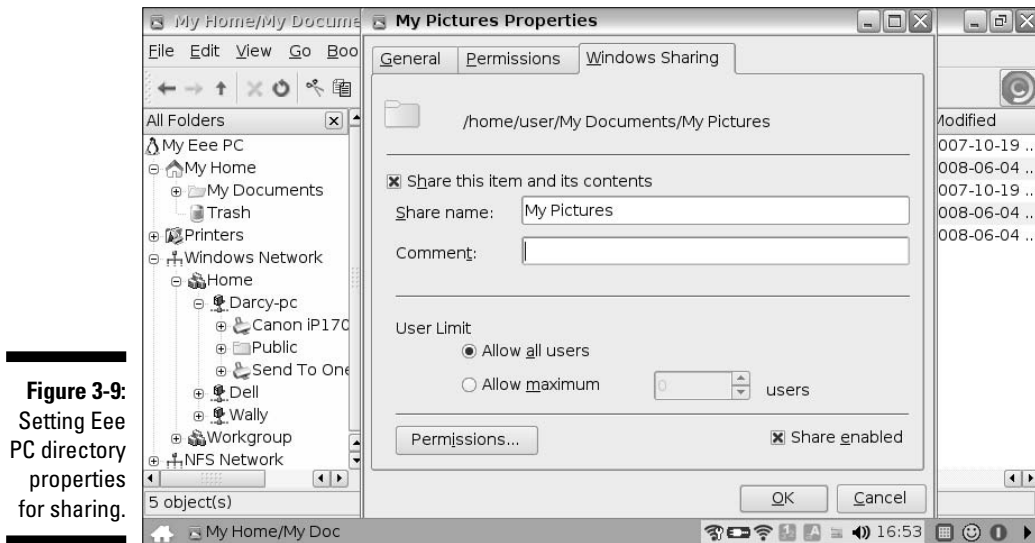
Figure 3-9: Setting Eee PC directory properties for sharing.

My Home/My Docume

File Edit View Go Boo

All Folders

My Eee PC
My Home
My Documents
Trash
Printers
Windows Network
Home
Darcy-pc
Canon iP170
Public
Send To One
Dell
Wally
Workgroup
NFS Network

5 object(s)

My Pictures Properties

General | Permissions | Windows Sharing

/home/user/My Documents/My Pictures

Share this item and its contents

Share name: My Pictures

Comment:

User Limit

Allow all users

Allow maximum 0 users

Permissions...

Share enabled

OK Cancel

Modified
007-10-19 ..
008-06-04 ..
007-10-19 ..
008-06-04 ..
008-06-04 ..

My Home/My Doc

16:53